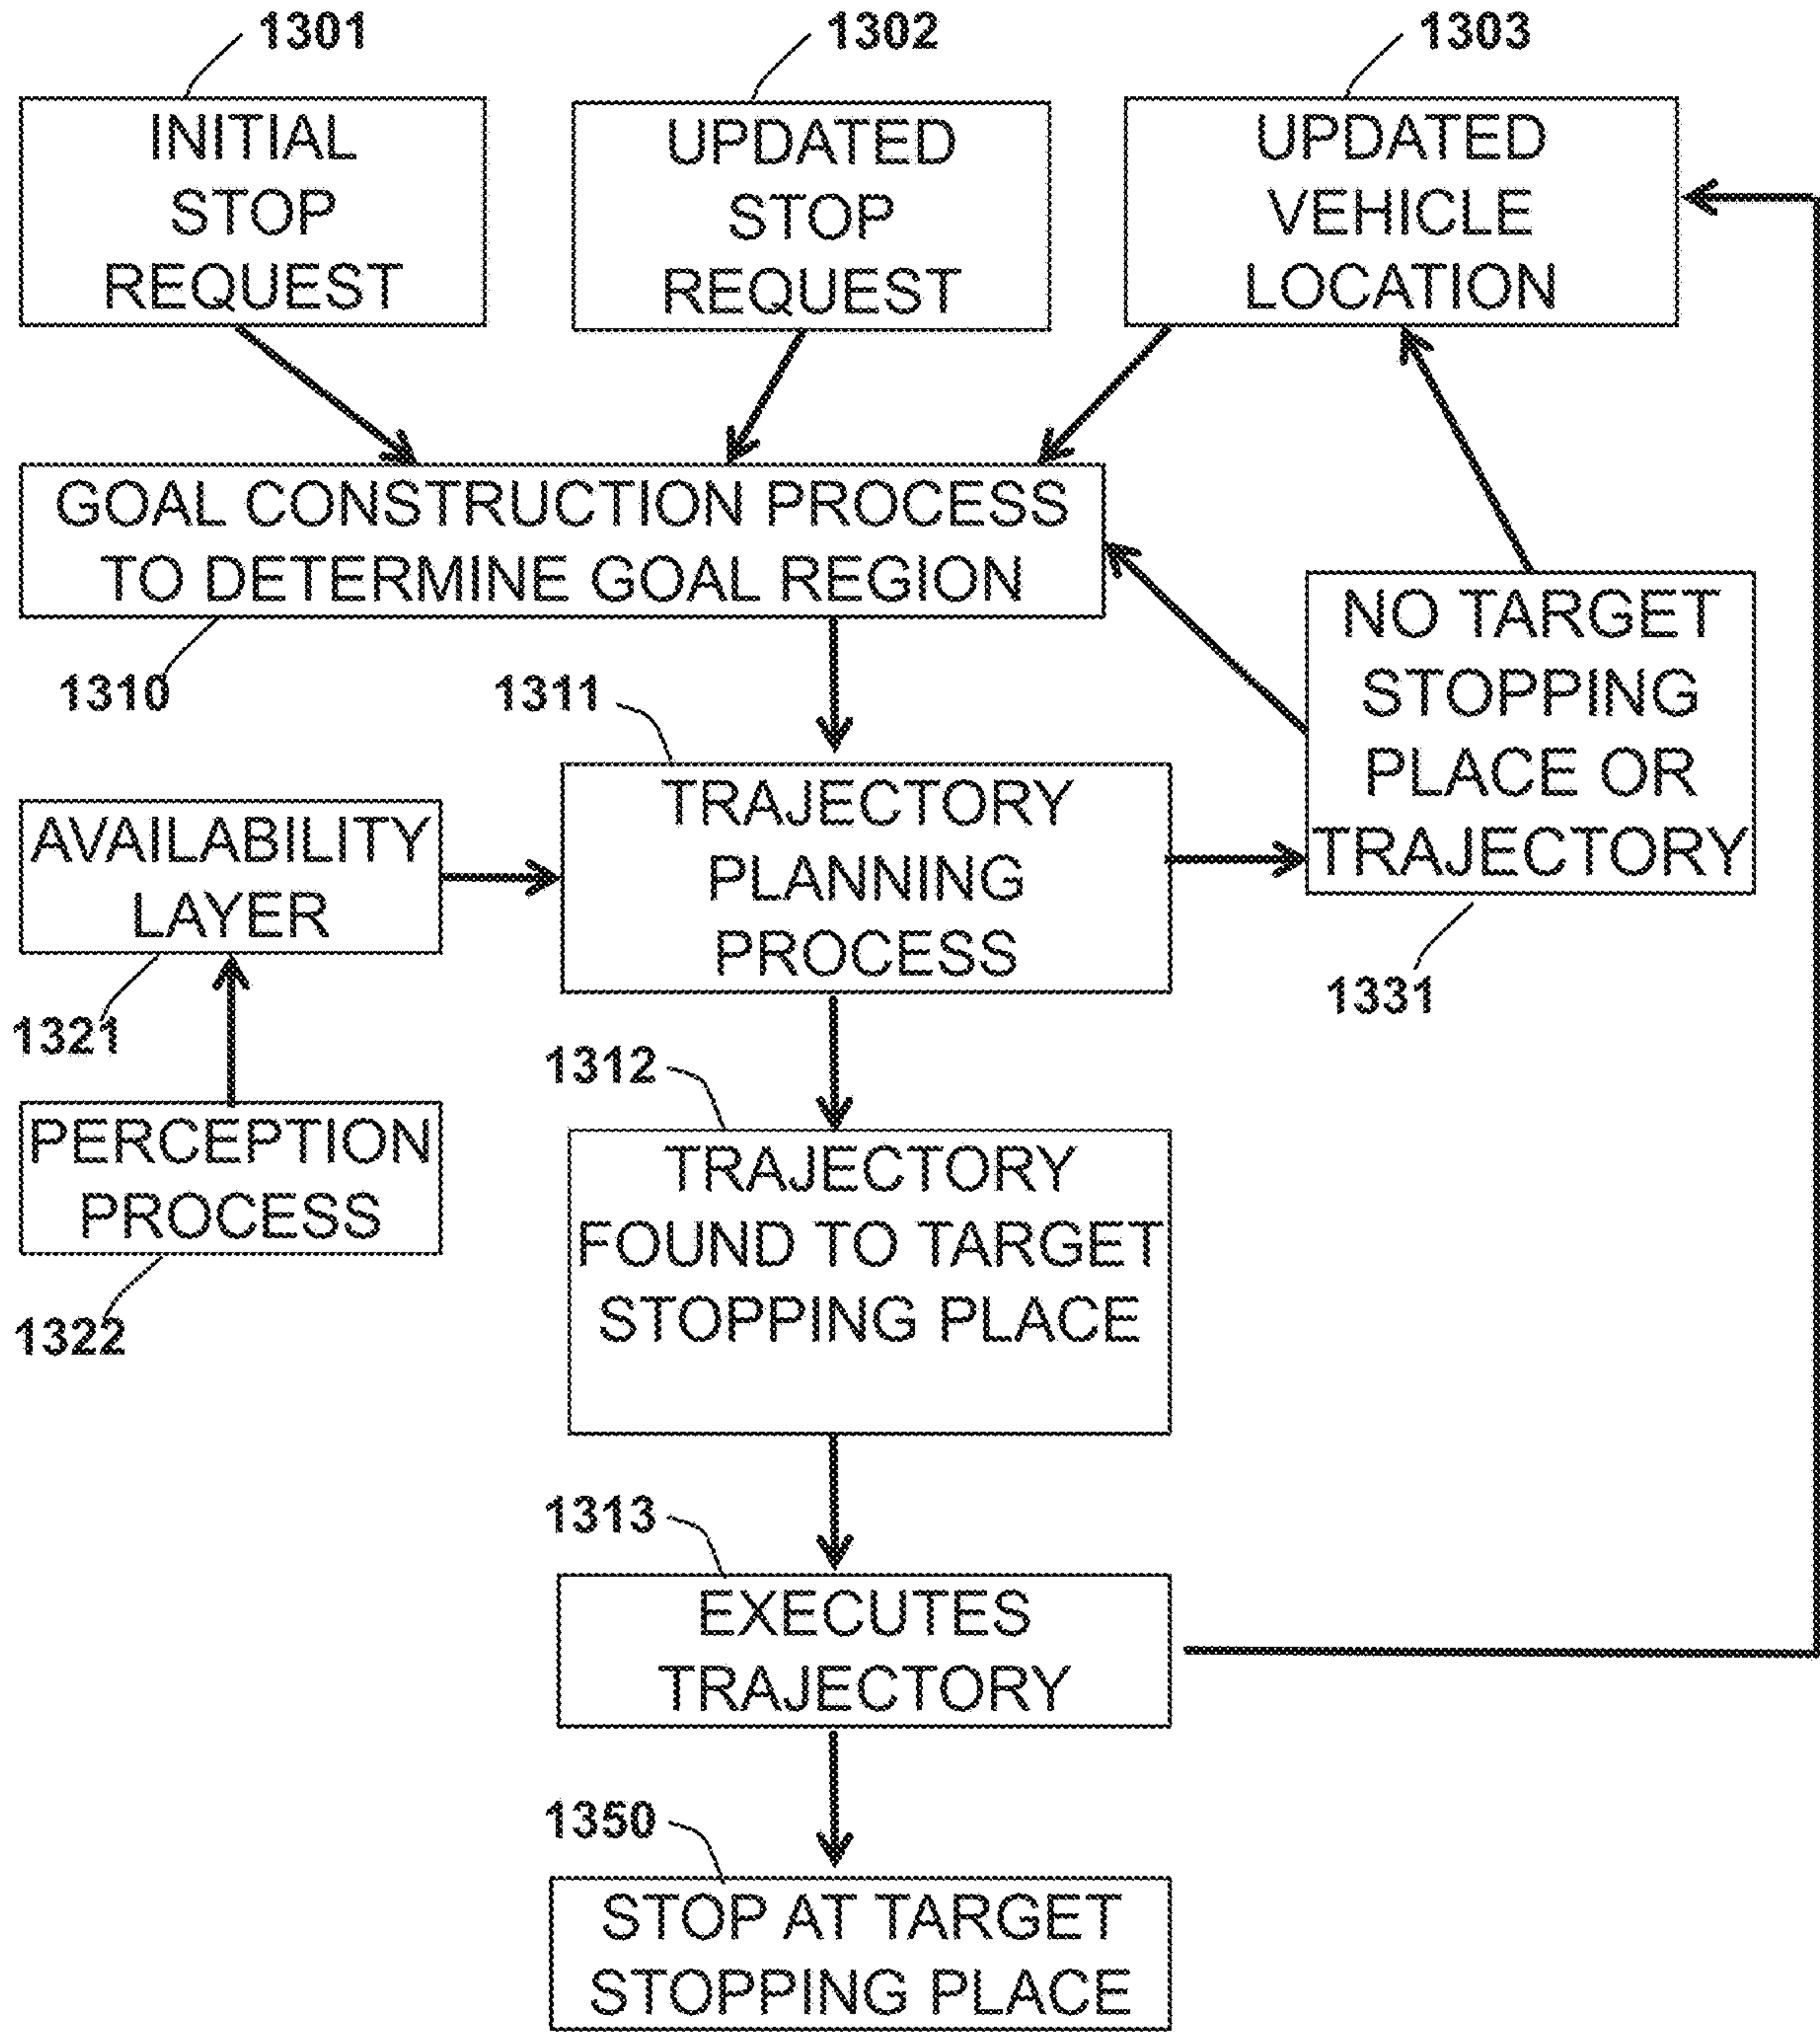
1301
INITIAL STOP REQUEST

1302
UPDATED STOP REQUEST

1303
UPDATED VEHICLE LOCATION

GOAL CONSTRUCTION PROCESS TO DETERMINE GOAL REGION
1310

NO TARGET STOPPING PLACE OR TRAJECTORY
1331

1311
TRAJECTORY PLANNING PROCESS

AVAILABILITY LAYER
1321

PERCEPTION PROCESS
1322

1312
TRAJECTORY FOUND TO TARGET STOPPING PLACE

1313
EXECUTES TRAJECTORY

1350
STOP AT TARGET STOPPING PLACE